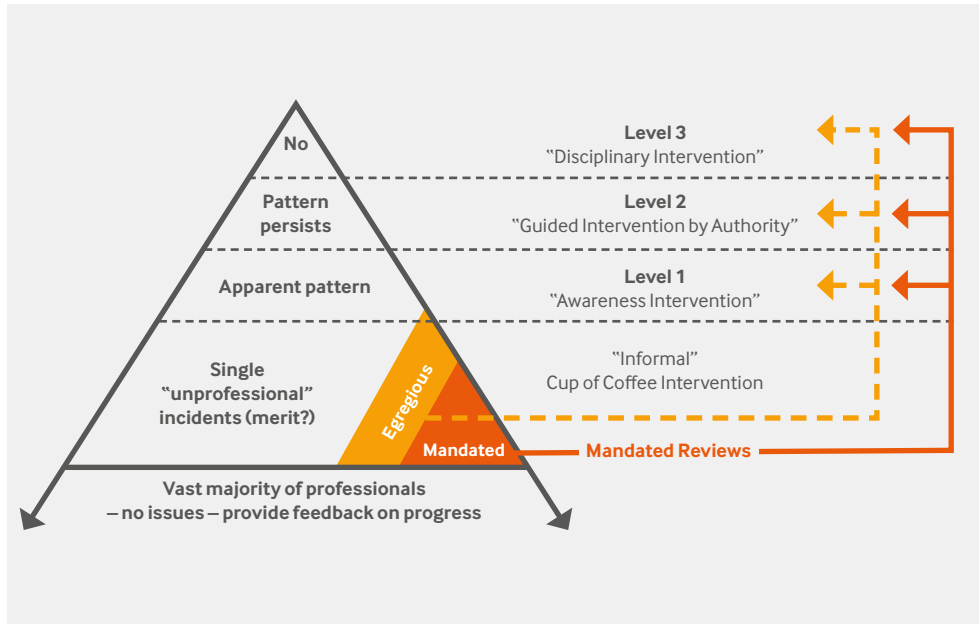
No

Pattern persists

Apparent pattern

Single “unprofessional” incidents (merit?)

Egregious

Mandated

Vast majority of professionals – no issues – provide feedback on progress

Level 3
“Disciplinary Intervention”

Level 2
“Guided Intervention by Authority”

Level 1
“Awareness Intervention”

“Informal”
Cup of Coffee Intervention

Mandated Reviews